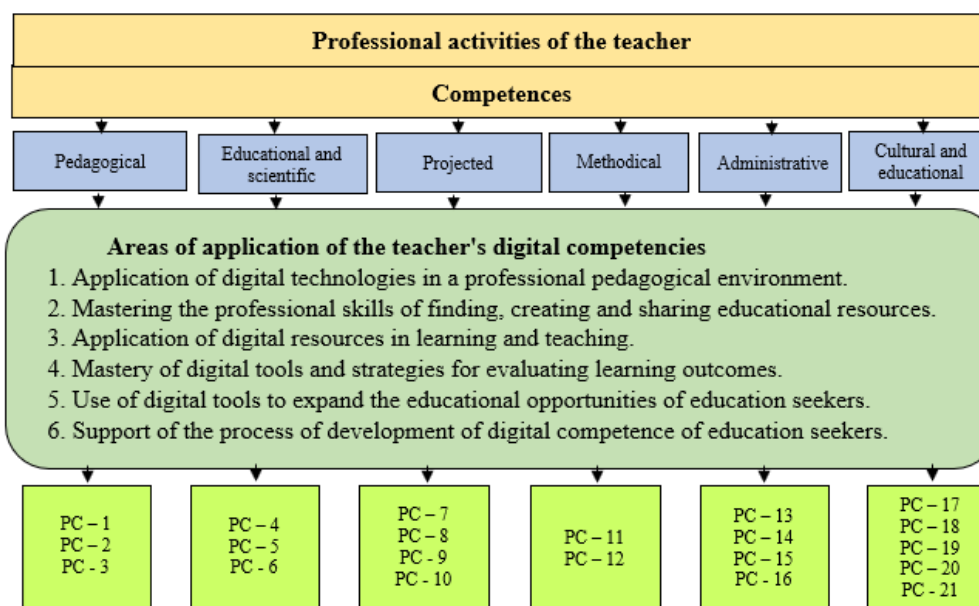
Professional activities of the teacher

Competences

Pedagogical

Educational and scientific

Projected

Methodical

Administrative

Cultural and educational

Areas of application of the teacher's digital competencies

1. Application of digital technologies in a professional pedagogical environment.
2. Mastering the professional skills of finding, creating and sharing educational resources.
3. Application of digital resources in learning and teaching.
4. Mastery of digital tools and strategies for evaluating learning outcomes.
5. Use of digital tools to expand the educational opportunities of education seekers.
6. Support of the process of development of digital competence of education seekers.

PC – 1
PC – 2
PC - 3

PC – 4
PC – 5
PC - 6

PC – 7
PC – 8
PC - 9
PC - 10

PC – 11
PC – 12

PC – 13
PC – 14
PC – 15
PC - 16

PC – 17
PC – 18
PC – 19
PC – 20
PC - 21